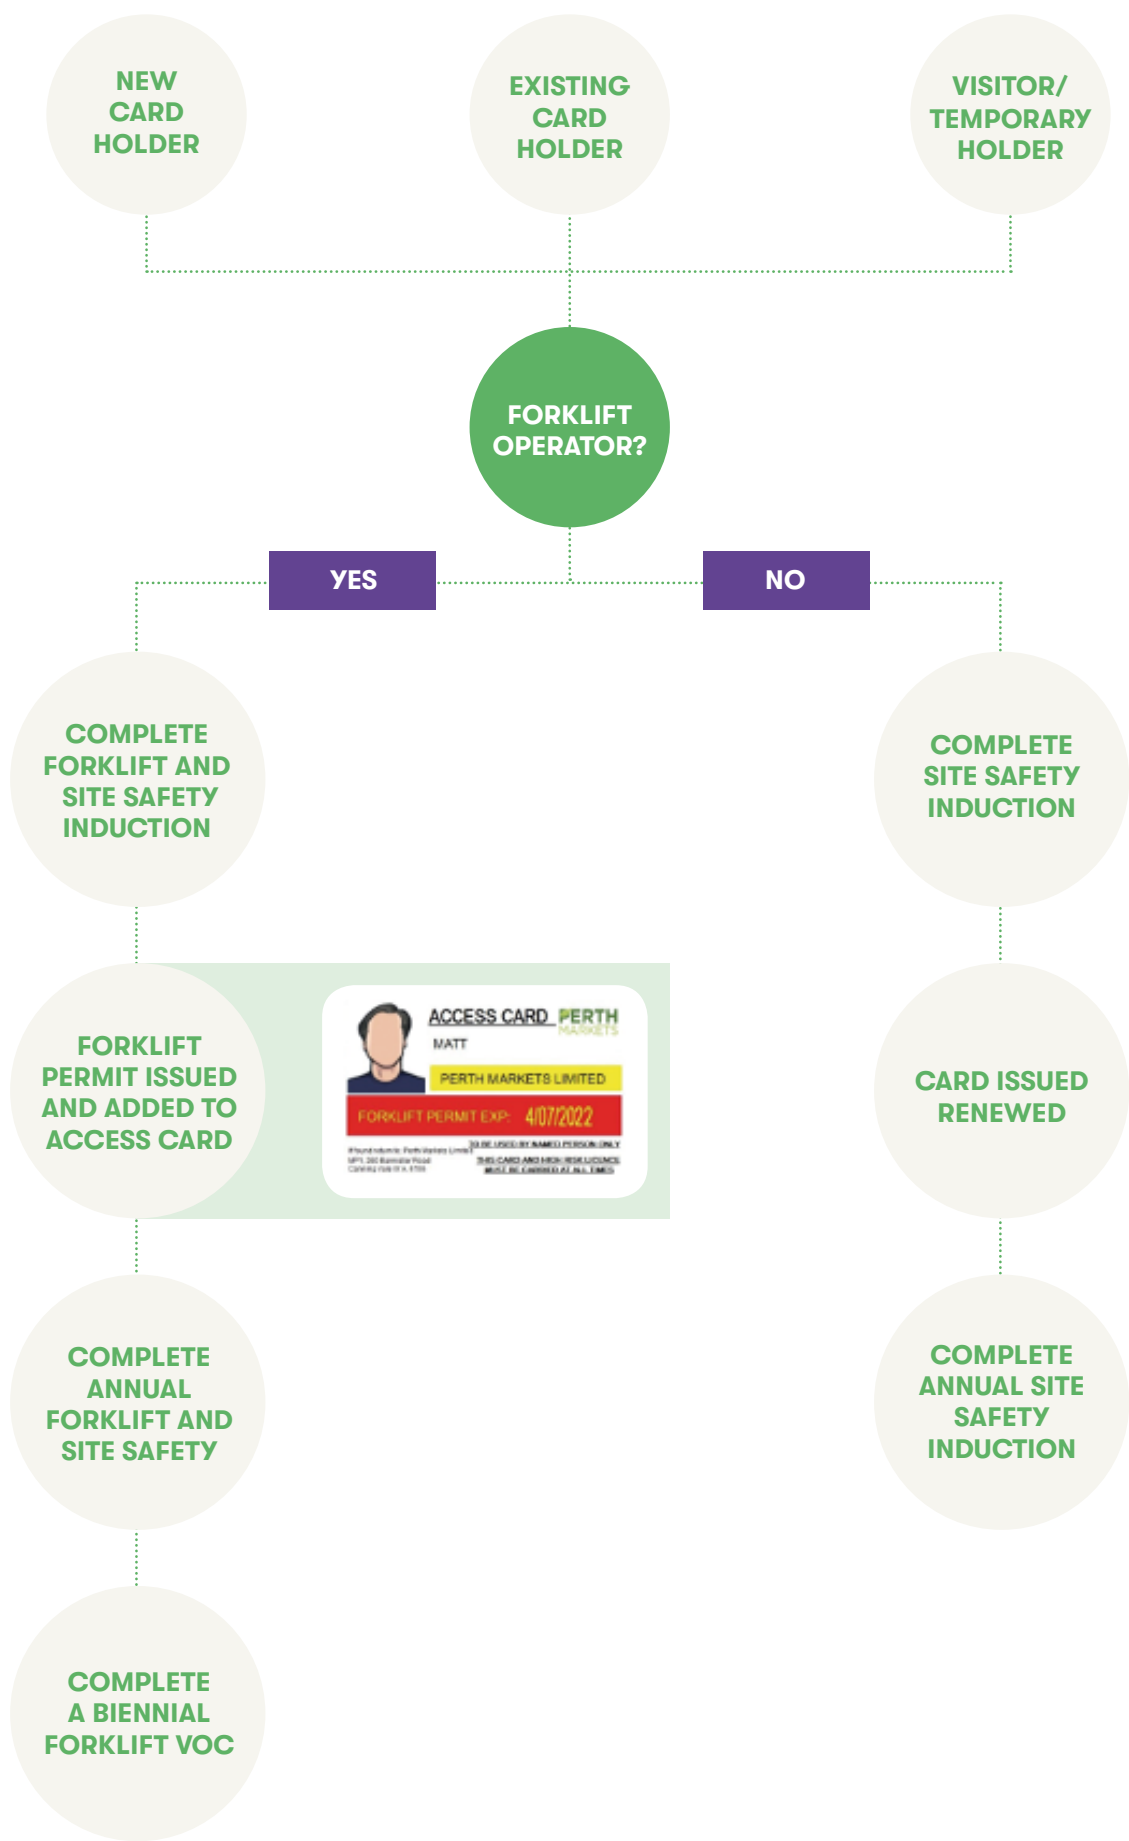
NEW CARD HOLDER

EXISTING CARD HOLDER

VISITOR/ TEMPORARY HOLDER

FORKLIFT OPERATOR?

YES

NO

COMPLETE FORKLIFT AND SITE SAFETY INDUCTION

COMPLETE SITE SAFETY INDUCTION

FORKLIFT PERMIT ISSUED AND ADDED TO ACCESS CARD

ACCESS CARD PERTH MARKETS

MATT

PERTH MARKETS LIMITED

FORKLIFT PERMIT EXP: 4/07/2022

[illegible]

TO BE USED BY NAMED PERSON ONLY

THIS CARD AND HIGH RISK LICENCE MUST BE CARRIED AT ALL TIMES

CARD ISSUED RENEWED

COMPLETE ANNUAL FORKLIFT AND SITE SAFETY

COMPLETE ANNUAL SITE SAFETY INDUCTION

COMPLETE A BIENNIAL FORKLIFT VOC